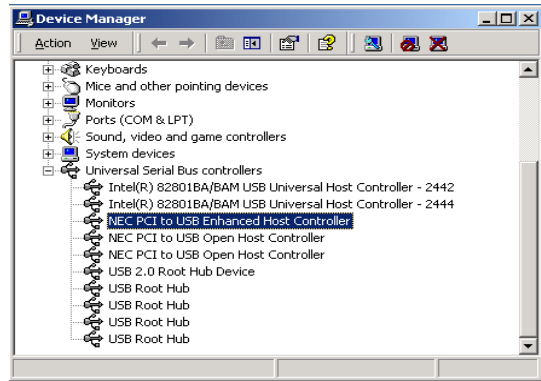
Device Manager

Action View

Keyboards
Mice and other pointing devices
Monitors
Ports (COM & LPT)
Sound, video and game controllers
System devices
Universal Serial Bus controllers
Intel(R) 82801BA/BAM USB Universal Host Controller - 2442
Intel(R) 82801BA/BAM USB Universal Host Controller - 2444
NEC PCI to USB Enhanced Host Controller
NEC PCI to USB Open Host Controller
NEC PCI to USB Open Host Controller
USB 2.0 Root Hub Device
USB Root Hub
USB Root Hub
USB Root Hub
USB Root Hub